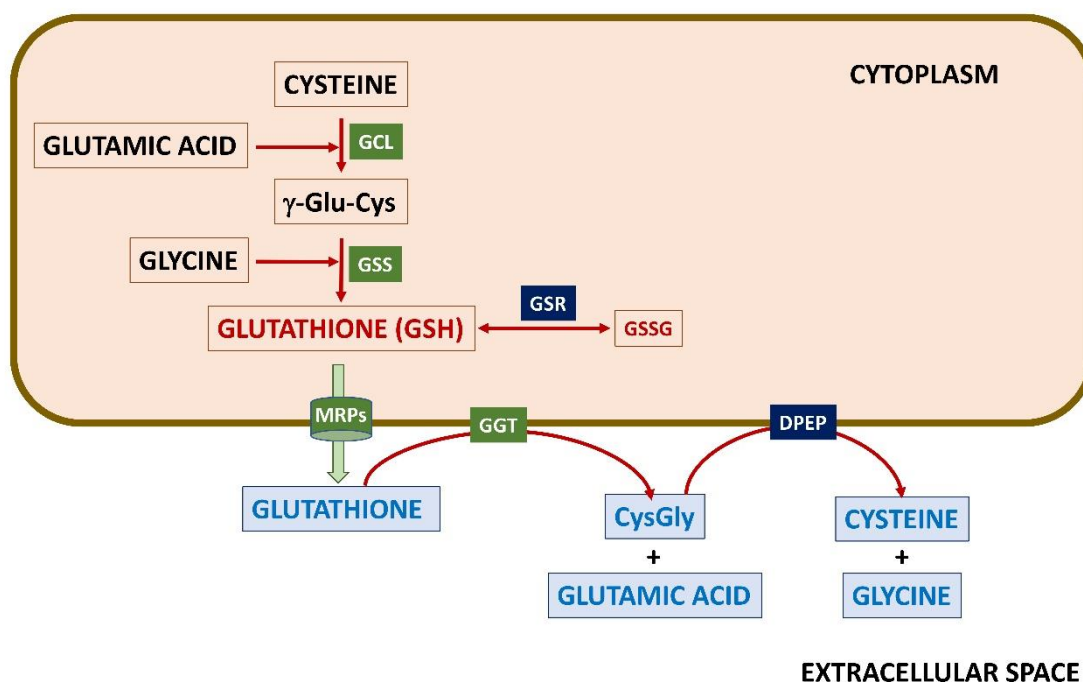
CYTOPLASM

CYSTEINE

GLUTAMIC ACID

GCL

$\gamma$-Glu-Cys

GLYCINE

GSS

GSR

GLUTATHIONE (GSH)

GSSG

MRPs

GGT

DPEP

GLUTATHIONE

CysGly

+

GLUTAMIC ACID

CYSTEINE

+

GLYCINE

EXTRACELLULAR SPACE